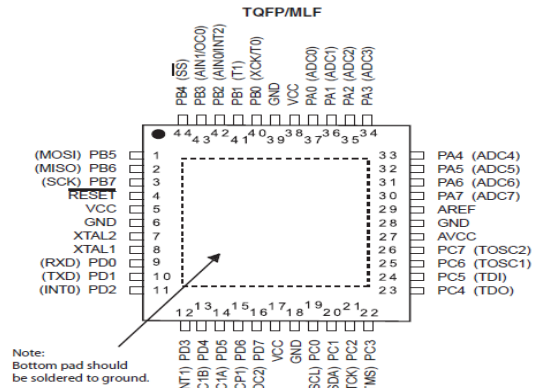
TQFP/MLF

PB4 (SS)
PB3 (AIN1/OC0)
PB2 (AIN0/INT2)
PB1 (T1)
PB0 (XCK/T0)
GND
VCC
PA0 (ADC0)
PA1 (ADC1)
PA2 (ADC2)
PA3 (ADC3)

44 43 42 41 40 39 38 37 36 35 34

(MOSI) PB5 1
(MISO) PB6 2
(SCK) PB7 3
RESET 4
VCC 5
GND 6
XTAL2 7
XTAL1 8
(RXD) PD0 9
(TXD) PD1 10
(INT0) PD2 11

33 PA4 (ADC4)
32 PA5 (ADC5)
31 PA6 (ADC6)
30 PA7 (ADC7)
29 AREF
28 GND
27 AVCC
26 PC7 (TOSC2)
25 PC6 (TOSC1)
24 PC5 (TDI)
23 PC4 (TDO)

12 13 14 15 16 17 18 19 20 21 22

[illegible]NT1) PD3
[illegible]C1B) PD4
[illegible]C1A) PD5
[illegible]CP1) PD6
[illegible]OC2) PD7
VCC
GND
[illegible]SCL) PC0
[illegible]SDA) PC1
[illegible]TCK) PC2
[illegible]MS) PC3

Note:
Bottom pad should
be soldered to ground.